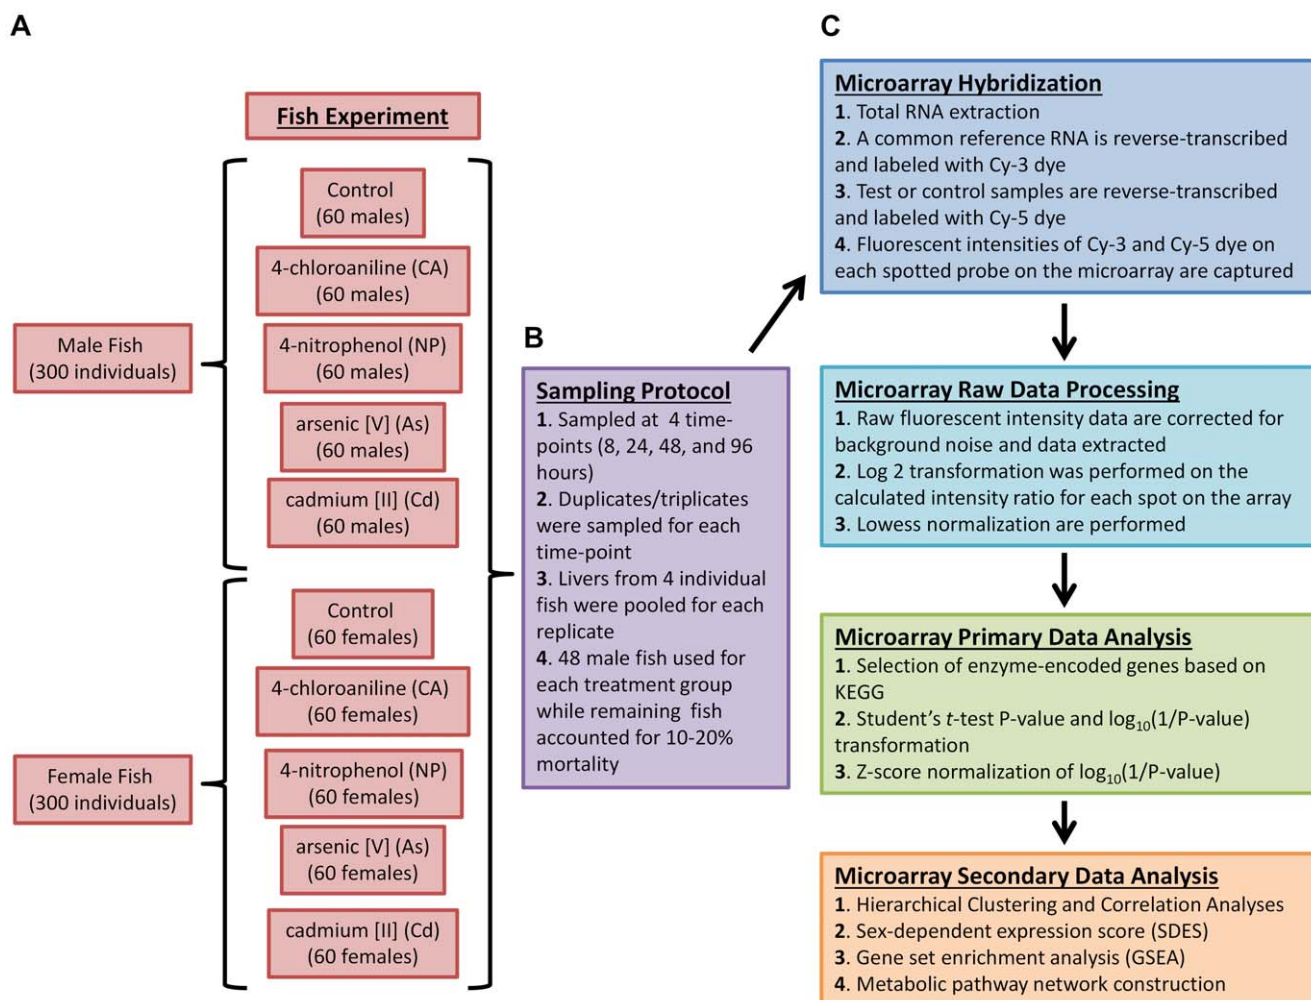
A

Fish Experiment

Male Fish
(300 individuals)

Control
(60 males)

4-chloroaniline (CA)
(60 males)

4-nitrophenol (NP)
(60 males)

arsenic [V] (As)
(60 males)

cadmium [II] (Cd)
(60 males)

Female Fish
(300 individuals)

Control
(60 females)

4-chloroaniline (CA)
(60 females)

4-nitrophenol (NP)
(60 females)

arsenic [V] (As)
(60 females)

cadmium [II] (Cd)
(60 females)

B

Sampling Protocol
1. Sampled at 4 time-points (8, 24, 48, and 96 hours)
2. Duplicates/triplicates were sampled for each time-point
3. Livers from 4 individual fish were pooled for each replicate
4. 48 male fish used for each treatment group while remaining fish accounted for 10-20% mortality

C

Microarray Hybridization
1. Total RNA extraction
2. A common reference RNA is reverse-transcribed and labeled with Cy-3 dye
3. Test or control samples are reverse-transcribed and labeled with Cy-5 dye
4. Fluorescent intensities of Cy-3 and Cy-5 dye on each spotted probe on the microarray are captured

Microarray Raw Data Processing
1. Raw fluorescent intensity data are corrected for background noise and data extracted
2. Log 2 transformation was performed on the calculated intensity ratio for each spot on the array
3. Lowess normalization are performed

Microarray Primary Data Analysis
1. Selection of enzyme-encoded genes based on KEGG
2. Student's $t$-test P-value and $\log_{10}(1/P\text{-value})$ transformation
3. Z-score normalization of $\log_{10}(1/P\text{-value})$

Microarray Secondary Data Analysis
1. Hierarchical Clustering and Correlation Analyses
2. Sex-dependent expression score (SDES)
3. Gene set enrichment analysis (GSEA)
4. Metabolic pathway network construction